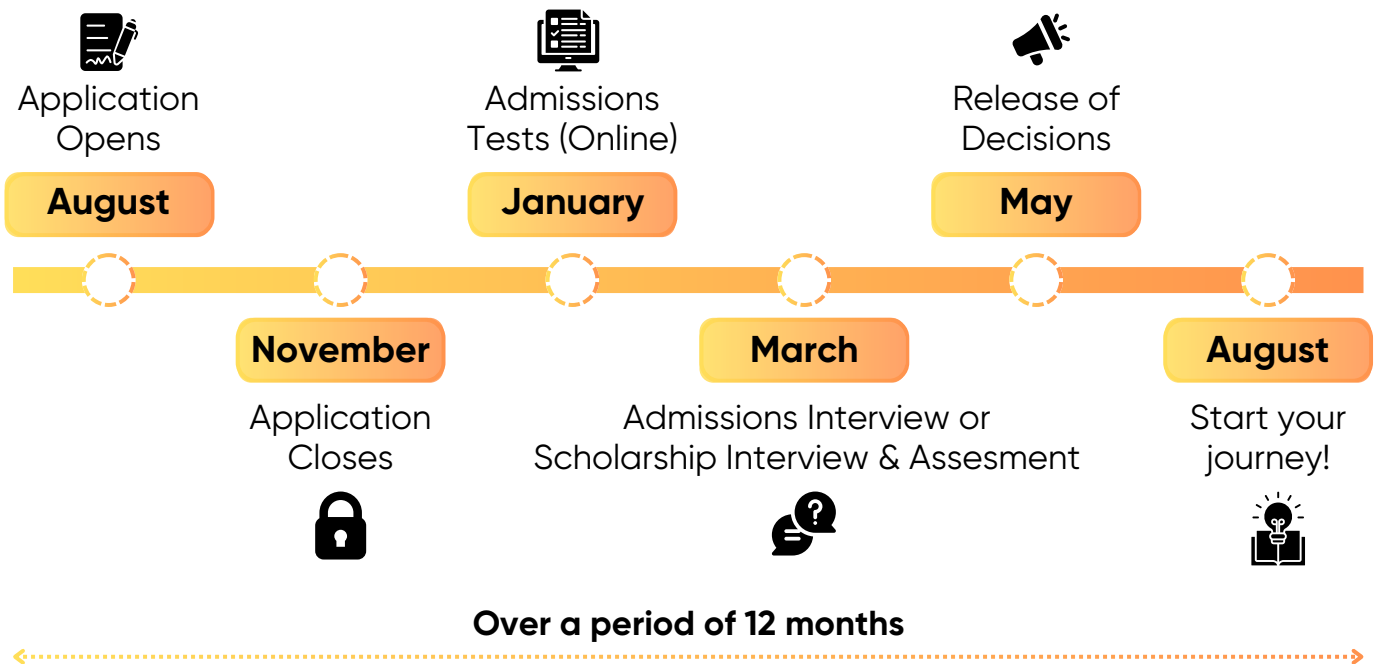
Application Opens

August

Admissions Tests (Online)

January

Release of Decisions

May

November

Application Closes

March

Admissions Interview or Scholarship Interview & Assesment

August

Start your journey!

Over a period of 12 months